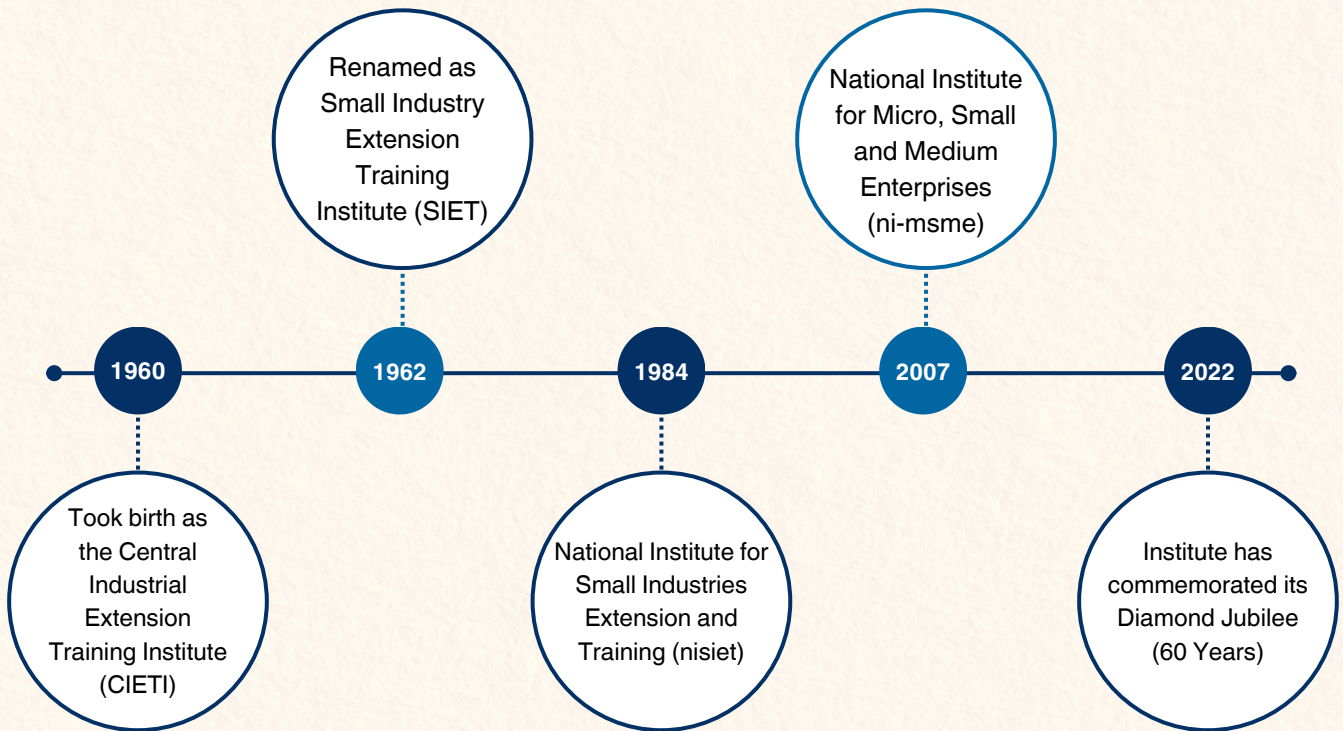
1960

Took birth as the Central Industrial Extension Training Institute (CIETI)

1962

Renamed as Small Industry Extension Training Institute (SIET)

1984

National Institute for Small Industries Extension and Training (nisiet)

2007

National Institute for Micro, Small and Medium Enterprises (ni-msme)

2022

Institute has commemorated its Diamond Jubilee (60 Years)